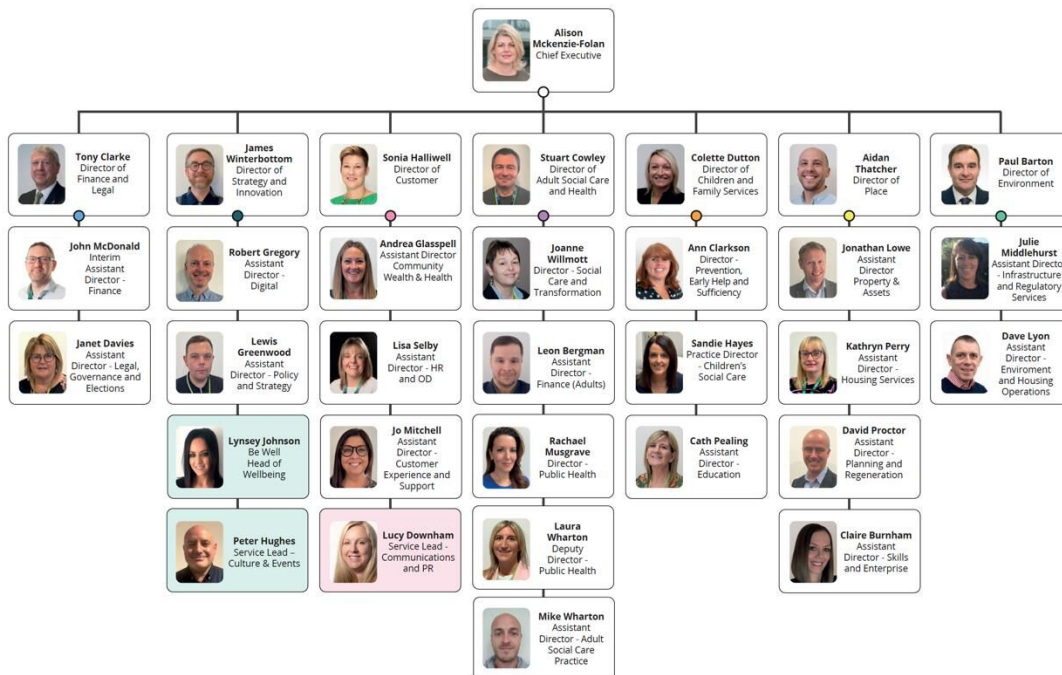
Alison Mckenzie-Folan
Chief Executive

Tony Clarke
Director of Finance and Legal

John McDonald
Interim Assistant Director - Finance

Janet Davies
Assistant Director - Legal, Governance and Elections

James Winterbottom
Director of Strategy and Innovation

Robert Gregory
Assistant Director - Digital

Lewis Greenwood
Assistant Director - Policy and Strategy

Lynsey Johnson
Be Well Head of Wellbeing

Peter Hughes
Service Lead – Culture & Events

Sonia Halliwell
Director of Customer

Andrea Glasspell
Assistant Director Community Wealth & Health

Lisa Selby
Assistant Director - HR and OD

Jo Mitchell
Assistant Director - Customer Experience and Support

Lucy Downham
Service Lead - Communications and PR

Stuart Cowley
Director of Adult Social Care and Health

Joanne Willmott
Director - Social Care and Transformation

Leon Bergman
Assistant Director - Finance (Adults)

Rachael Musgrave
Director - Public Health

Laura Wharton
Deputy Director - Public Health

Mike Wharton
Assistant Director - Adult Social Care Practice

Colette Dutton
Director of Children and Family Services

Ann Clarkson
Director - Prevention, Early Help and Sufficiency

Sandie Hayes
Practice Director - Children's Social Care

Cath Pealing
Assistant Director - Education

Aidan Thatcher
Director of Place

Jonathan Lowe
Assistant Director Property & Assets

Kathryn Perry
Assistant Director - Housing Services

David Proctor
Assistant Director - Planning and Regeneration

Claire Burnham
Assistant Director - Skills and Enterprise

Paul Barton
Director of Environment

Julie Middlehurst
Assistant Directo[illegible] - Infrastructure and Regulatory Services

Dave Lyon
Assistant Director - Enviroment and Housing Operations